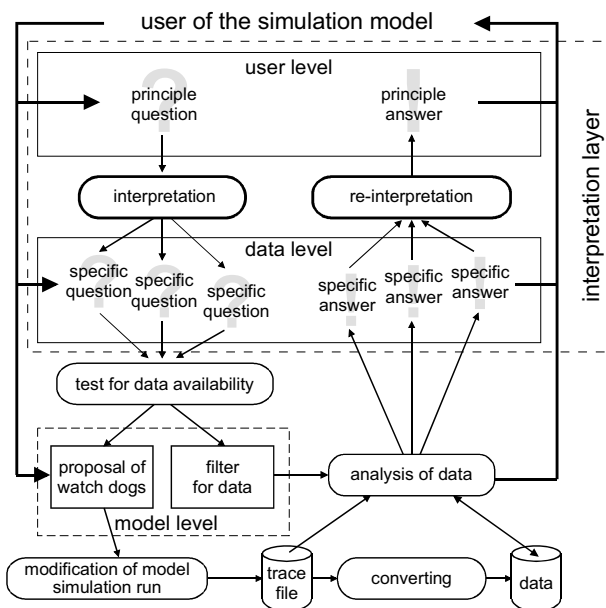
user of the simulation model

user level

?

principle question

!

principle answer

interpretation

re-interpretation

interpretation layer

data level

?

specific question

?

specific question

?

specific question

!

specific answer

!

specific answer

!

specific answer

test for data availability

proposal of watch dogs

filter for data

model level

analysis of data

modification of model simulation run

trace file

converting

data